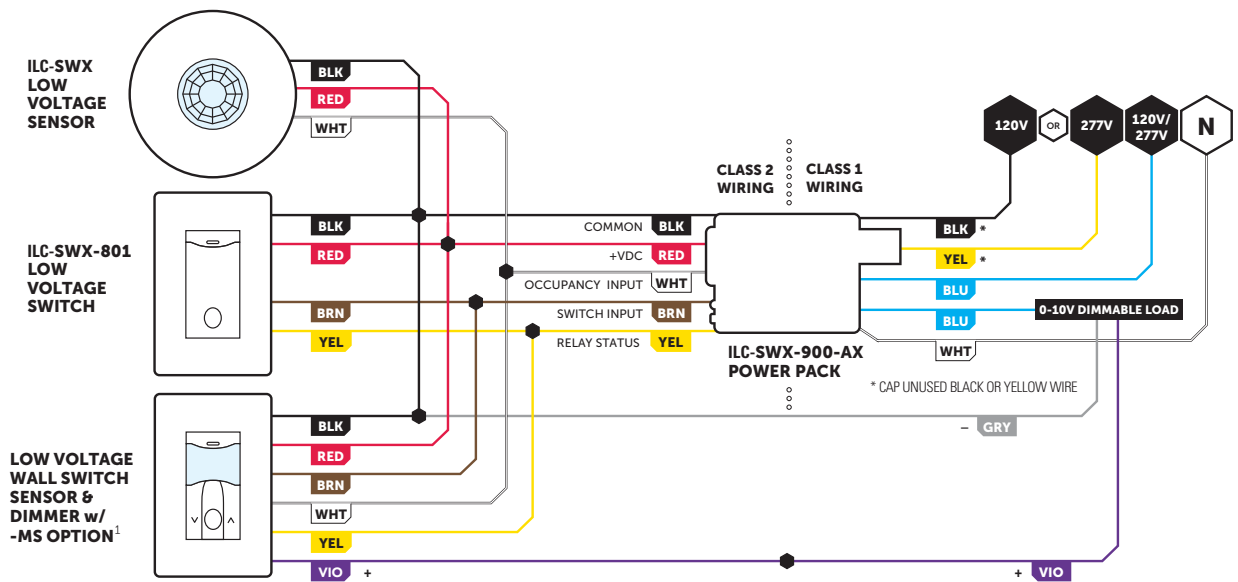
ILC-SWX LOW VOLTAGE SENSOR

BLK
RED
WHT

ILC-SWX-801 LOW VOLTAGE SWITCH

BLK
RED
BRN
YEL

LOW VOLTAGE WALL SWITCH SENSOR & DIMMER w/ -MS OPTION$^1$

BLK
RED
BRN
WHT
YEL
VIO +

CLASS 2 WIRING
CLASS 1 WIRING

COMMON BLK
+VDC RED
OCCUPANCY INPUT WHT
SWITCH INPUT BRN
RELAY STATUS YEL

ILC-SWX-900-AX POWER PACK

120V
OR
277V
120V/ 277V
N

BLK *
YEL *
BLU
BLU
WHT
0-10V DIMMABLE LOAD

* CAP UNUSED BLACK OR YELLOW WIRE

– GRY

+ VIO